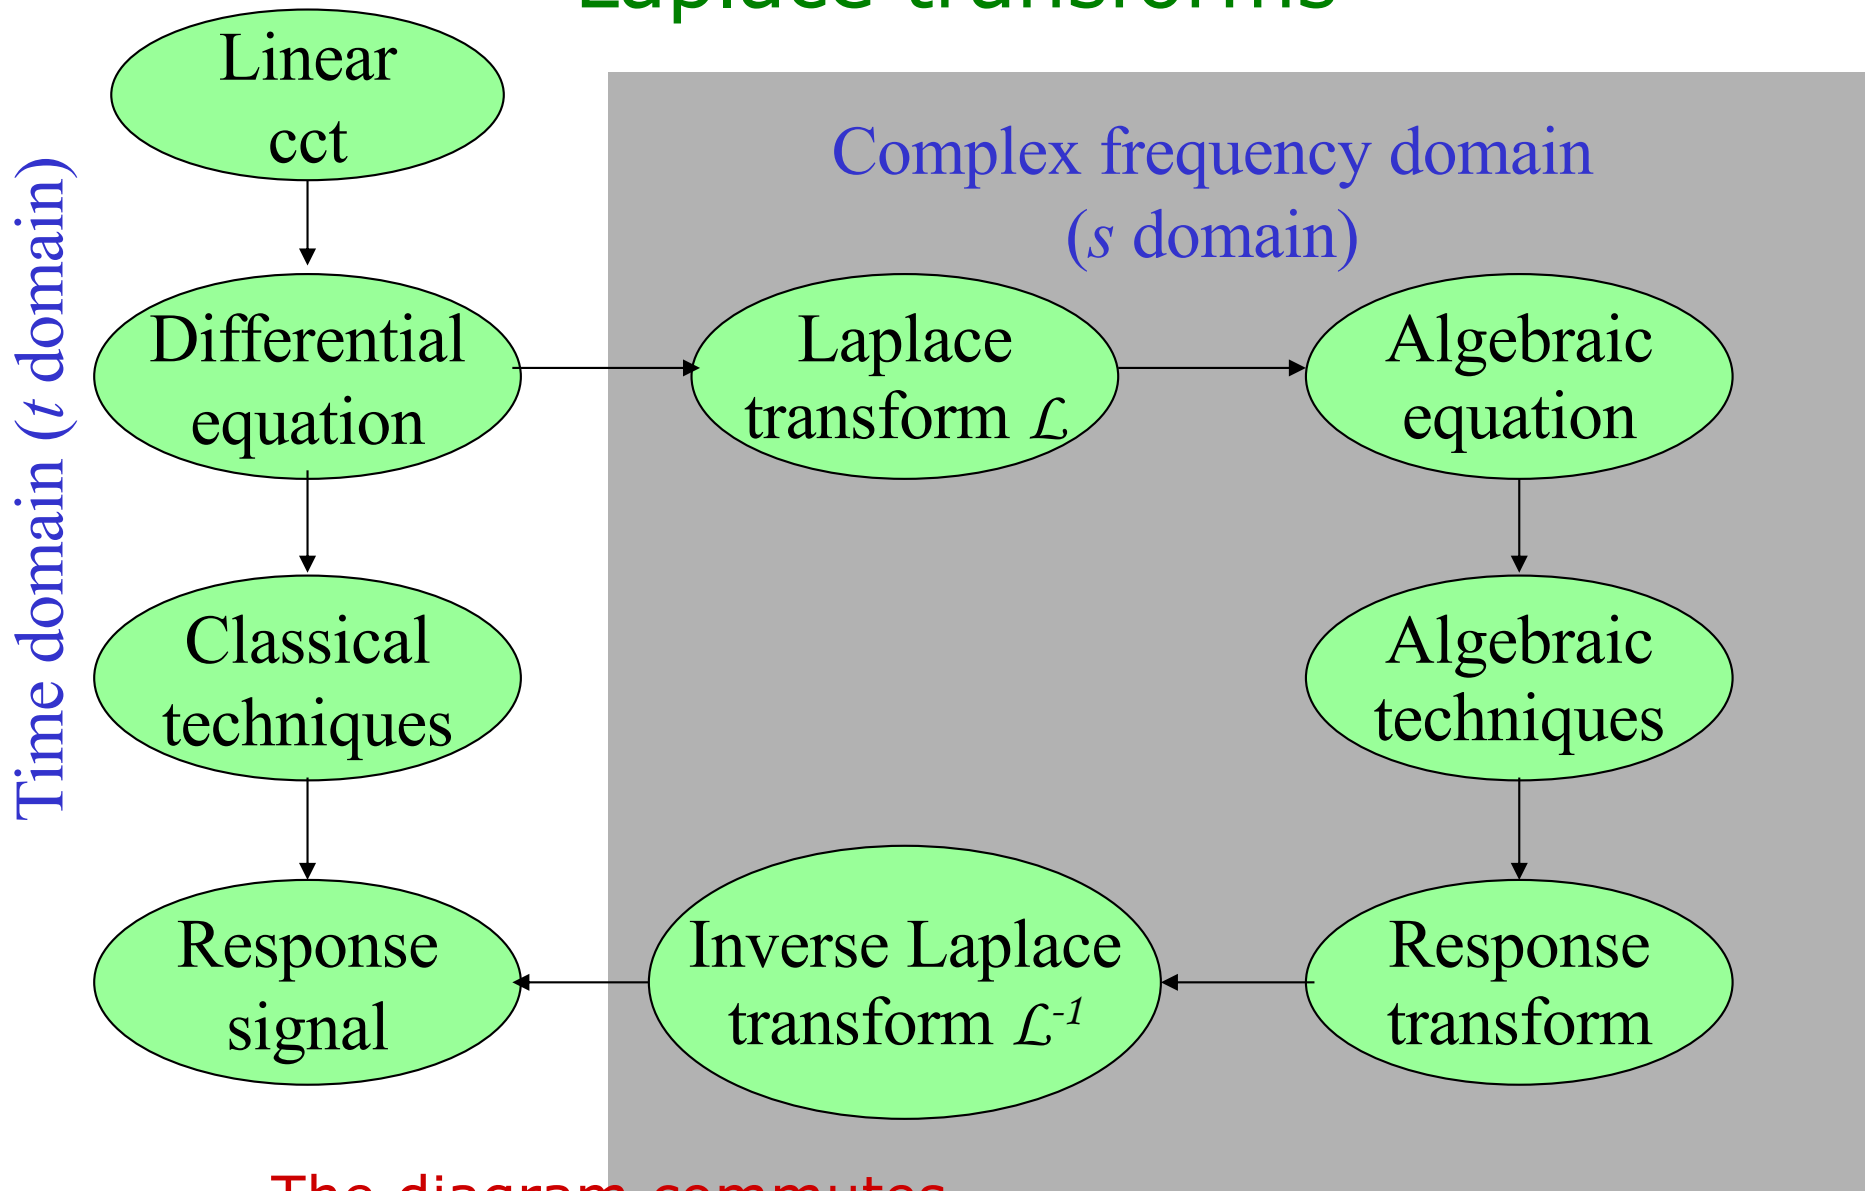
Laplace transforms

Time domain ($t$ domain)

Complex frequency domain ($s$ domain)

Linear cct

Differential equation

Laplace transform $\mathcal{L}$

Algebraic equation

Classical techniques

Algebraic techniques

Response signal

Inverse Laplace transform $\mathcal{L}^{-1}$

Response transform

The diagram commutes